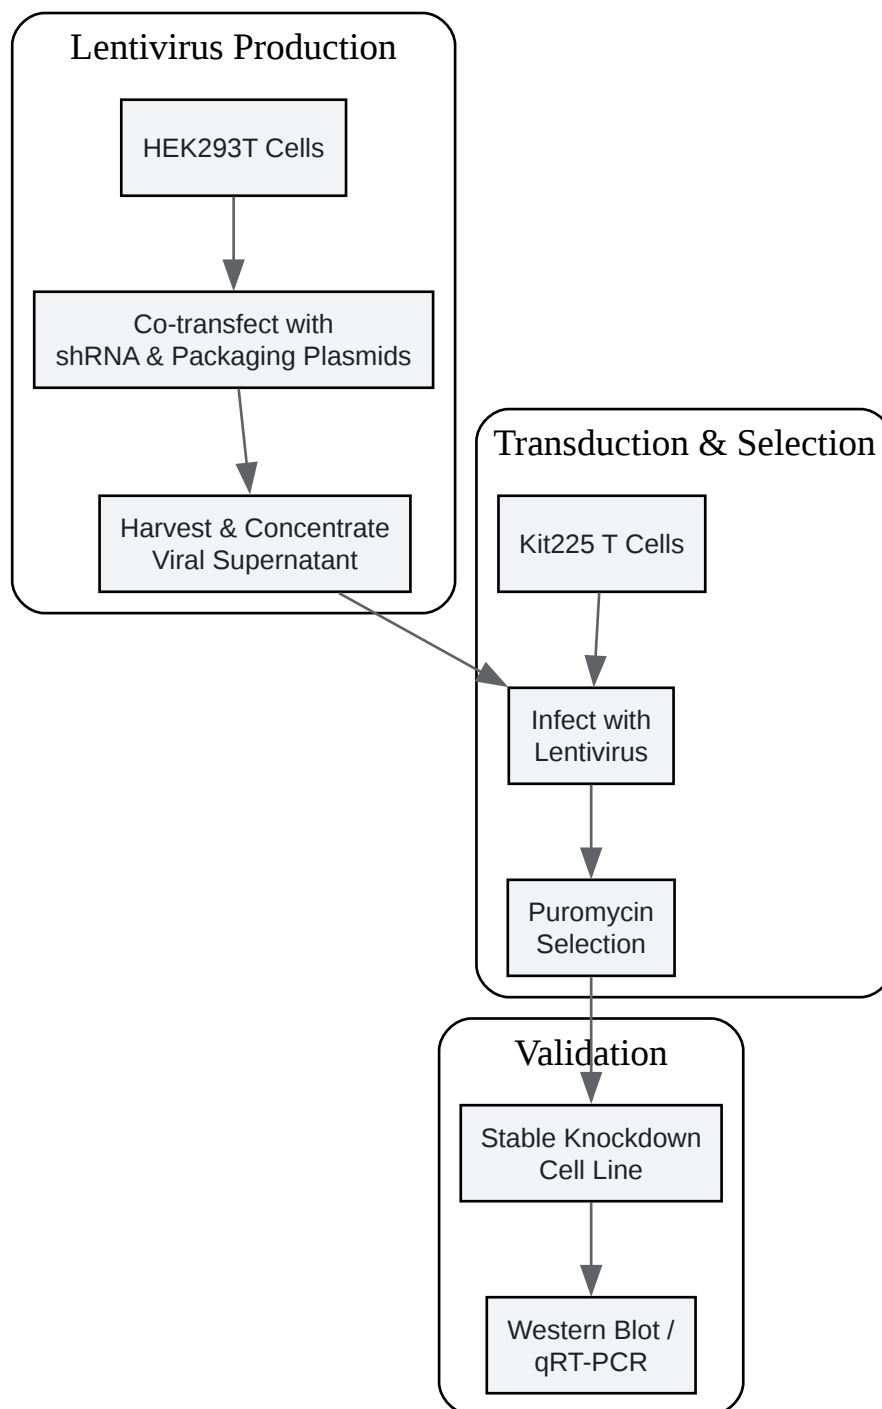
Lentivirus Production

HEK293T Cells

Co-transfect with shRNA & Packaging Plasmids

Harvest & Concentrate Viral Supernatant

Transduction & Selection

Kit225 T Cells

Infect with Lentivirus

Puromycin Selection

Validation

Stable Knockdown Cell Line

Western Blot / qRT-PCR